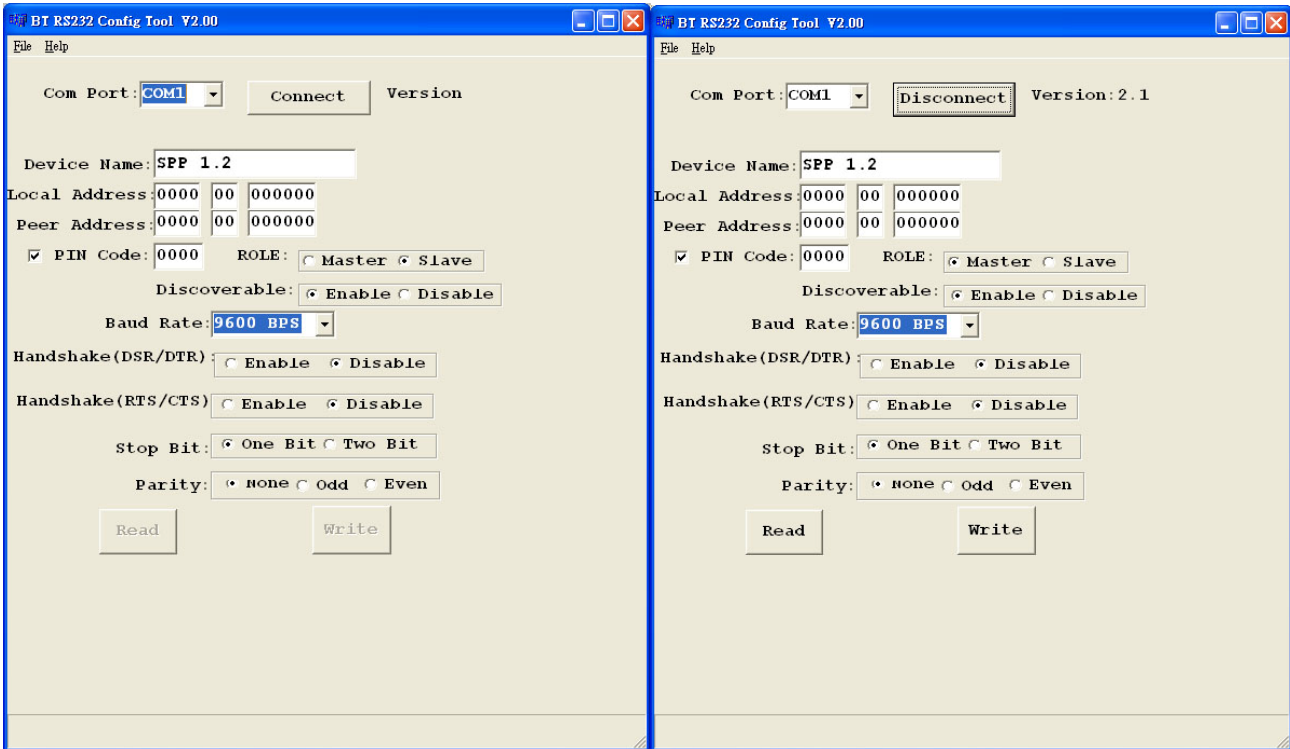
BT RS232 Config Tool V2.00

File Help

Com Port: COM1 Connect Version

Device Name: SPP 1.2

Local Address: 0000 00 000000

Peer Address: 0000 00 000000

PIN Code: 0000 ROLE: Master Slave

Discoverable: Enable Disable

Baud Rate: 9600 BPS

Handshake(DSR/DTR): Enable Disable

Handshake(RTS/CTS) Enable Disable

Stop Bit: One Bit Two Bit

Parity: None Odd Even

Read Write

BT RS232 Config Tool V2.00

File Help

Com Port: COM1 Disconnect Version: 2.1

Device Name: SPP 1.2

Local Address: 0000 00 000000

Peer Address: 0000 00 000000

PIN Code: 0000 ROLE: Master Slave

Discoverable: Enable Disable

Baud Rate: 9600 BPS

Handshake(DSR/DTR): Enable Disable

Handshake(RTS/CTS) Enable Disable

Stop Bit: One Bit Two Bit

Parity: None Odd Even

Read Write